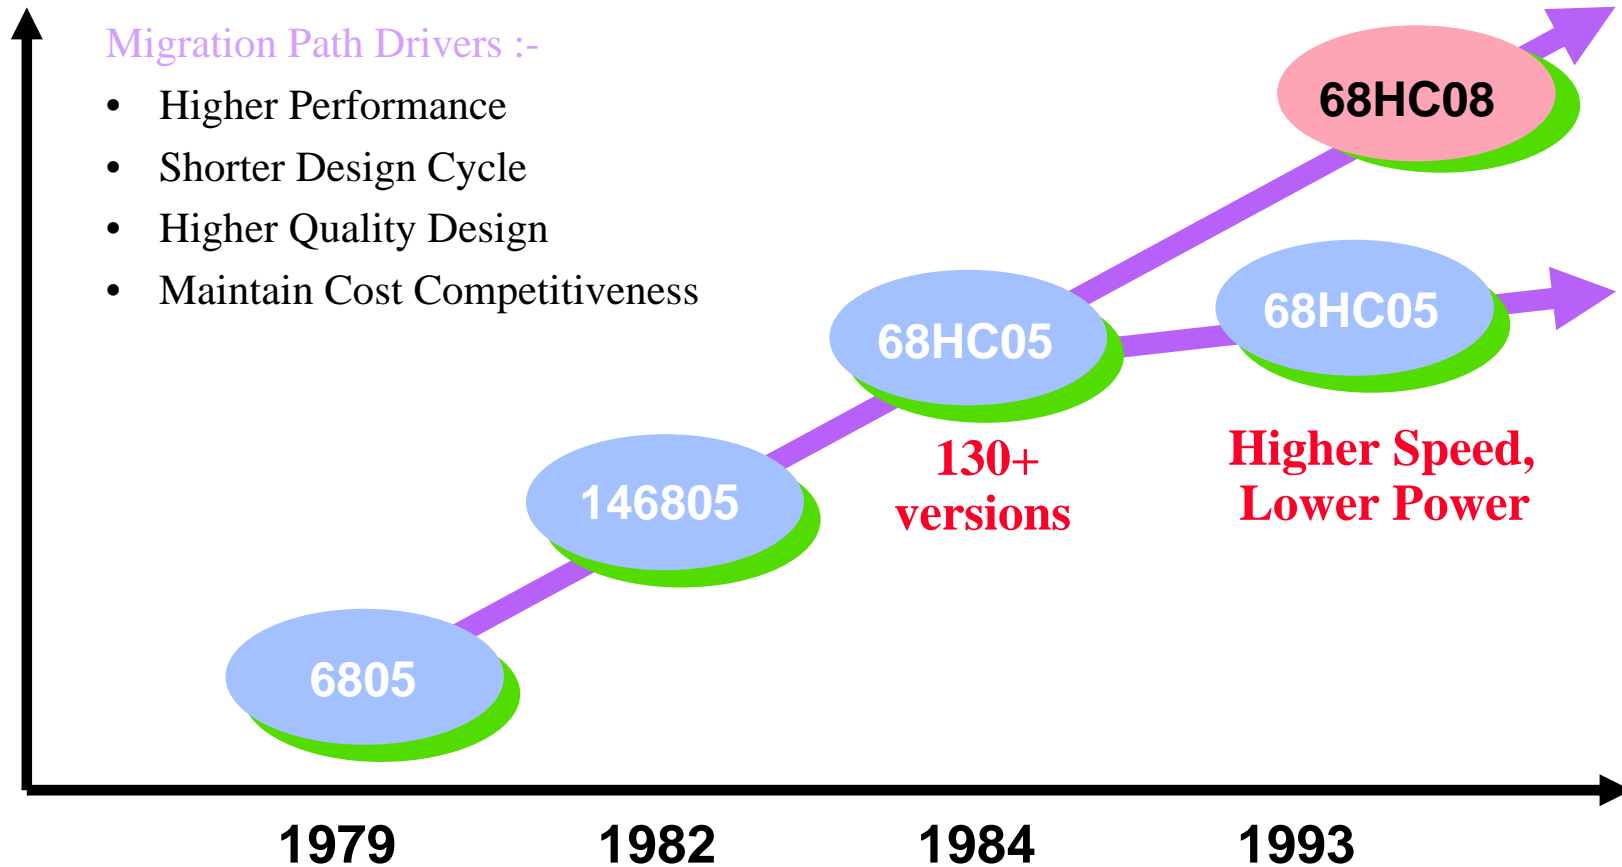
Migration Path Drivers :-

- Higher Performance
- Shorter Design Cycle
- Higher Quality Design
- Maintain Cost Competitiveness

68HC08

68HC05

68HC05

146805

6805

130+ versions

Higher Speed, Lower Power

1979

1982

1984

1993